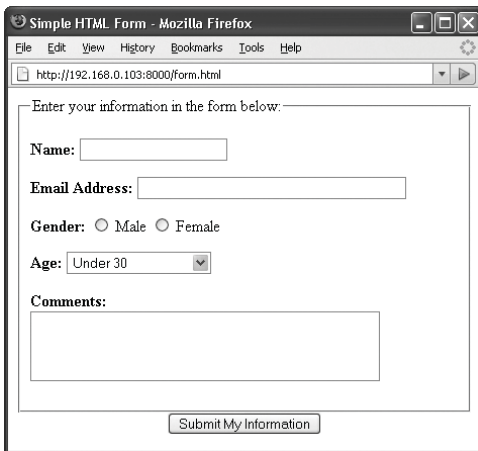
Simple HTML Form - Mozilla Firefox

File Edit View History Bookmarks Tools Help

http://192.168.0.103:8000/form.html

Enter your information in the form below:

Name:

Email Address:

Gender: Male Female

Age: Under 30

Comments:

Submit My Information